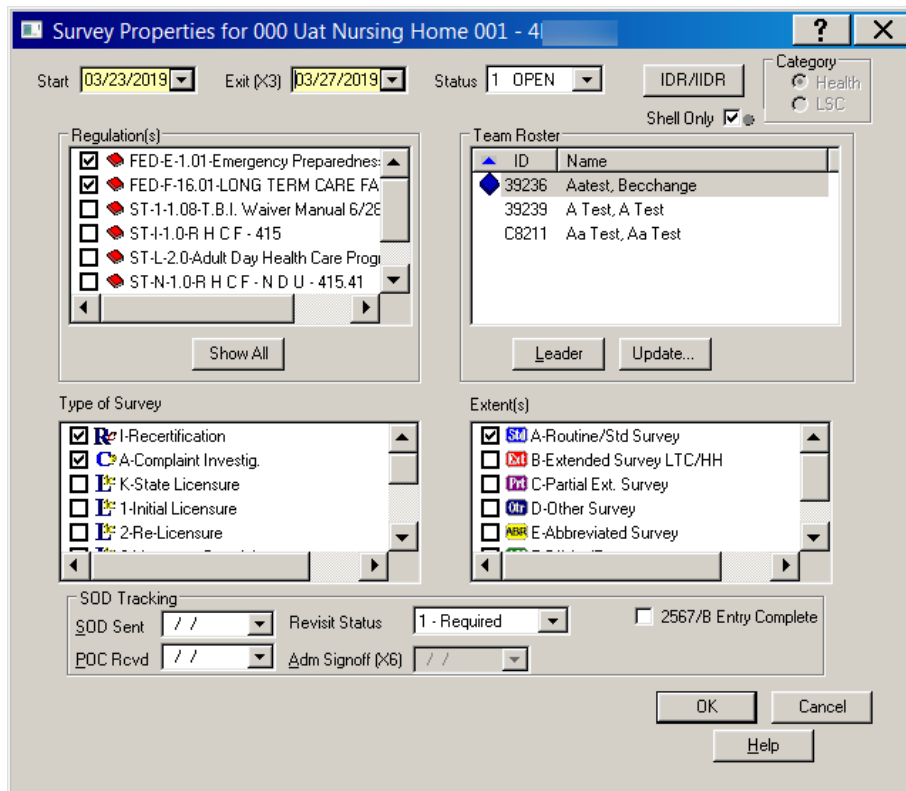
Survey Properties for 000 Uat Nursing Home 001 - 4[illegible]

?

X

Start 03/23/2019

Exit (X3) 03/27/2019

Status 1 OPEN

IDR/IIDR

Category

Health

LSC

Shell Only

Regulation(s)

FED-E-1.01-Emergency Preparednes

FED-F-16.01-LONG TERM CARE FA

ST-1-1.08-T.B.I. Waiver Manual 6/28

ST-I-1.0-R H C F - 415

ST-L-2.0-Adult Day Health Care Prog

ST-N-1.0-R H C F - N D U - 415.41

Show All

Team Roster

| ID | Name |
|---|---|
| 39236 | Aatest, Becchange |
| 39239 | A Test, A Test |
| C8211 | Aa Test, Aa Test |

Leader

Update...

Type of Survey

R I-Recertification

C A-Complaint Investig.

L K-State Licensure

L 1-Initial Licensure

L 2-Re-Licensure

Extent(s)

Std A-Routine/Std Survey

Ext B-Extended Survey LTC/HH

Prt C-Partial Ext. Survey

Otr D-Other Survey

ABBR E-Abbreviated Survey

SOD Tracking

SOD Sent / /

POC Rcvd / /

Revisit Status 1 - Required

Adm Signoff (X6) / /

2567/B Entry Complete

OK

Cancel

Help